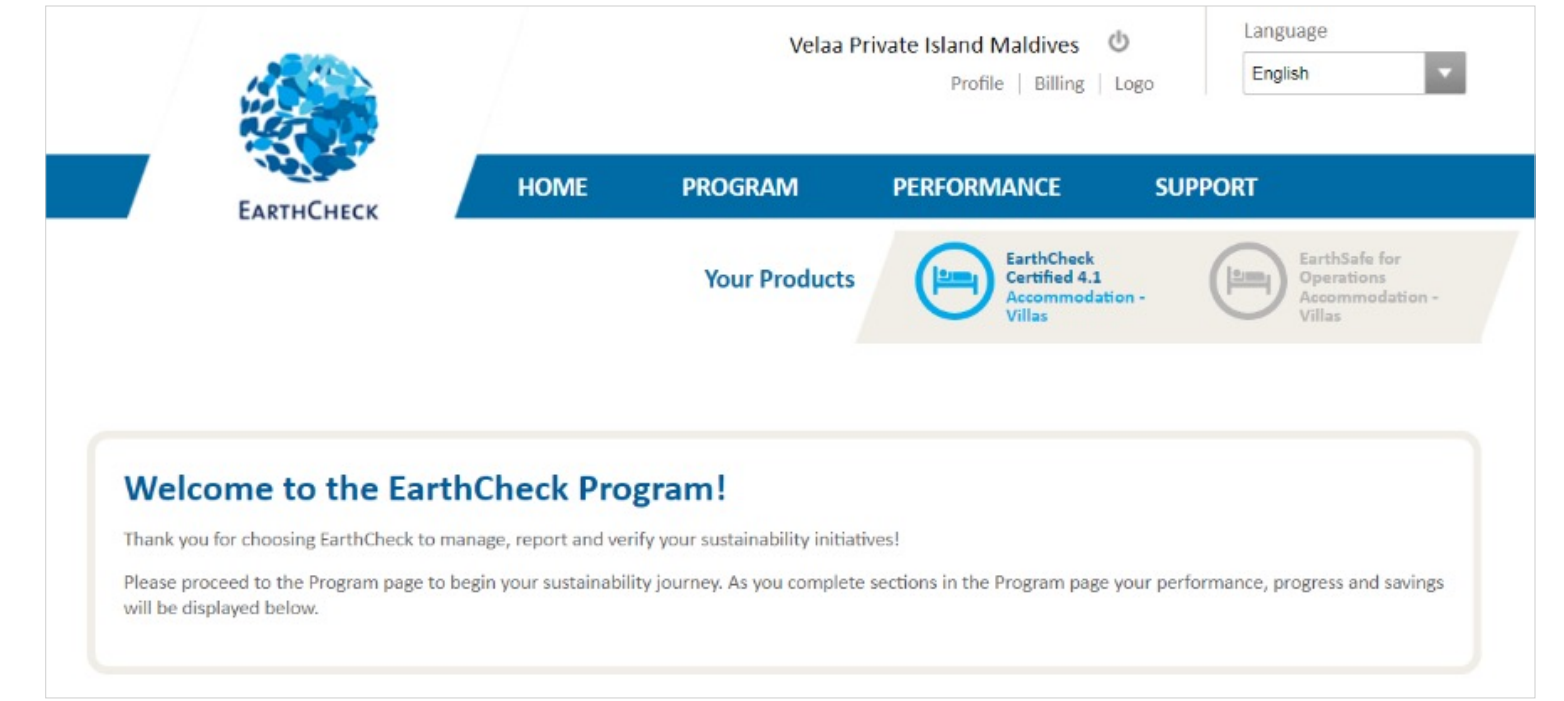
EARTHCHECK

Velaa Private Island Maldives

Profile | Billing | Logo

Language

English

HOME PROGRAM PERFORMANCE SUPPORT

Your Products

EarthCheck Certified 4.1 Accommodation - Villas

EarthSafe for Operations Accommodation - Villas

Welcome to the EarthCheck Program!

Thank you for choosing EarthCheck to manage, report and verify your sustainability initiatives!

Please proceed to the Program page to begin your sustainability journey. As you complete sections in the Program page your performance, progress and savings will be displayed below.